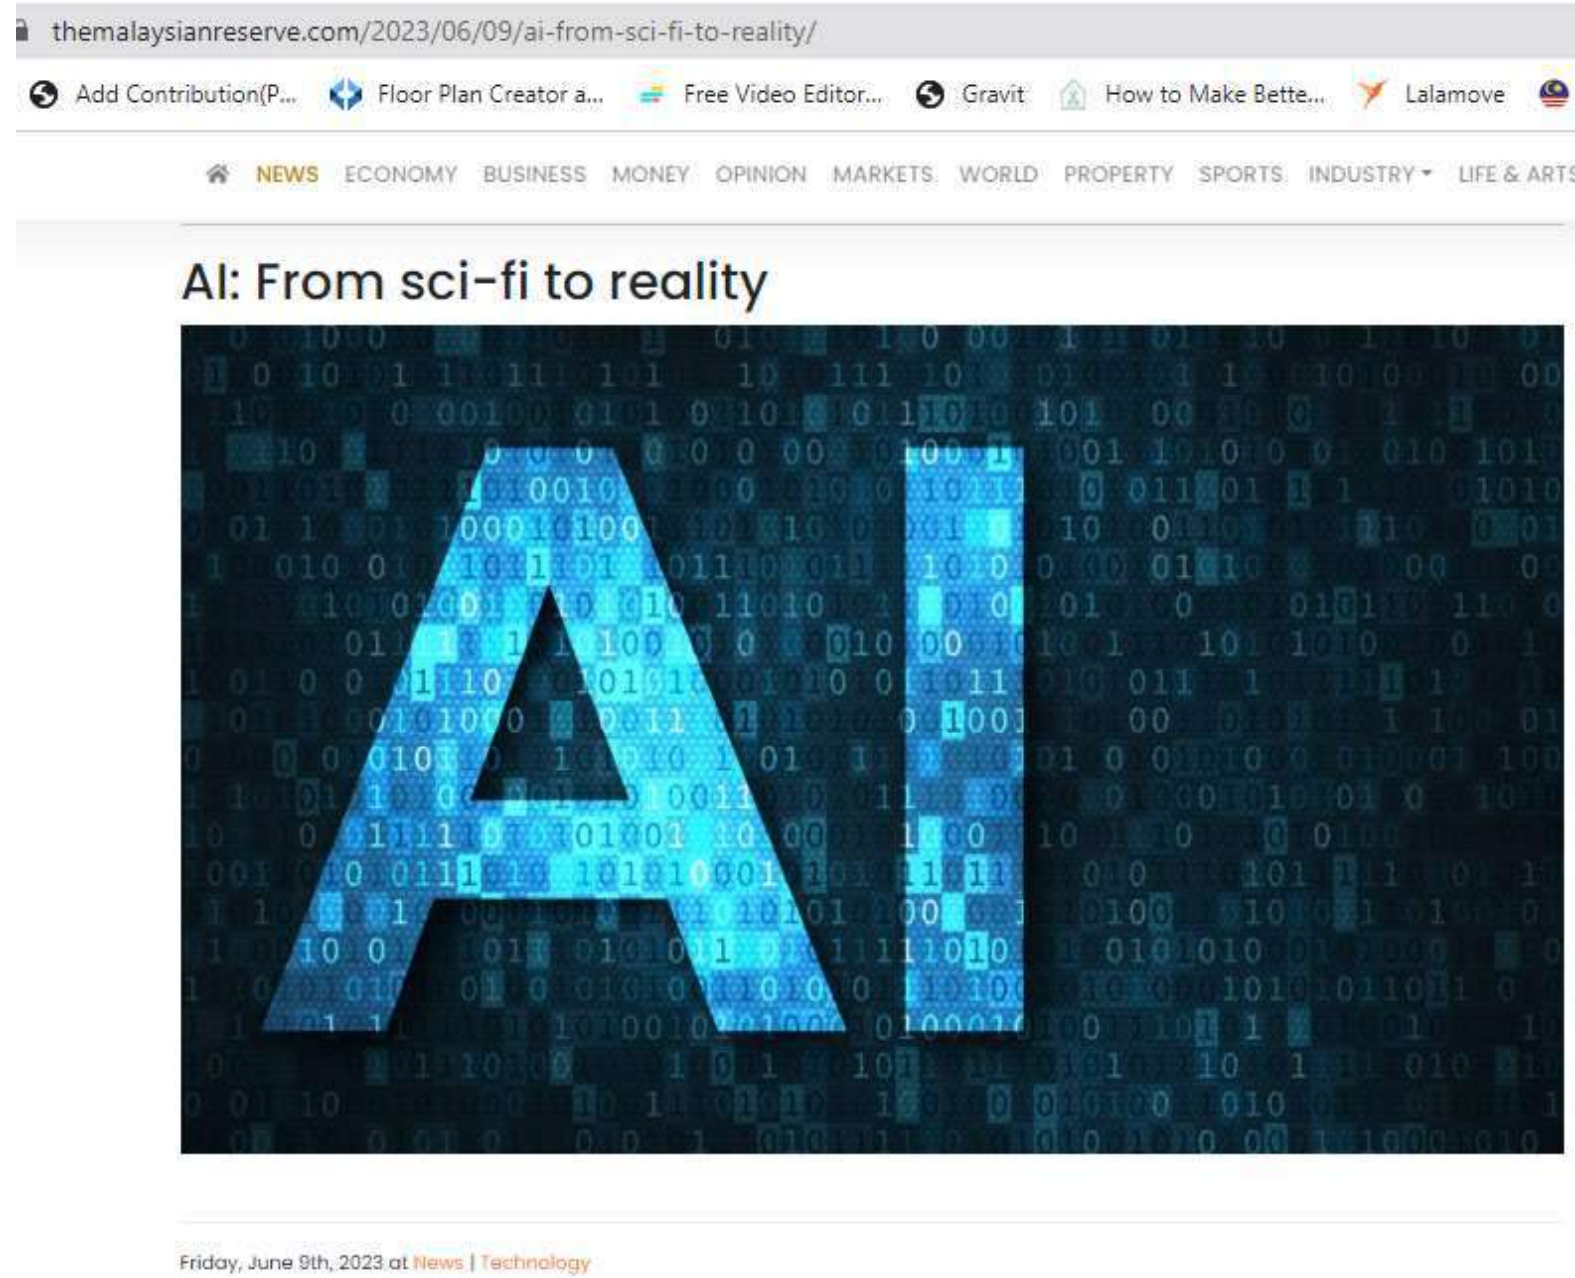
themalaysianreserve.com/2023/06/09/ai-from-sci-fi-to-reality/

Add Contribution(P... Floor Plan Creator a... Free Video Editor... Gravit How to Make Bette... Lalamove

NEWS ECONOMY BUSINESS MONEY OPINION MARKETS WORLD PROPERTY SPORTS INDUSTRY LIFE & ARTS

AI: From sci-fi to reality

AI

Friday, June 9th, 2023 at News | Technology